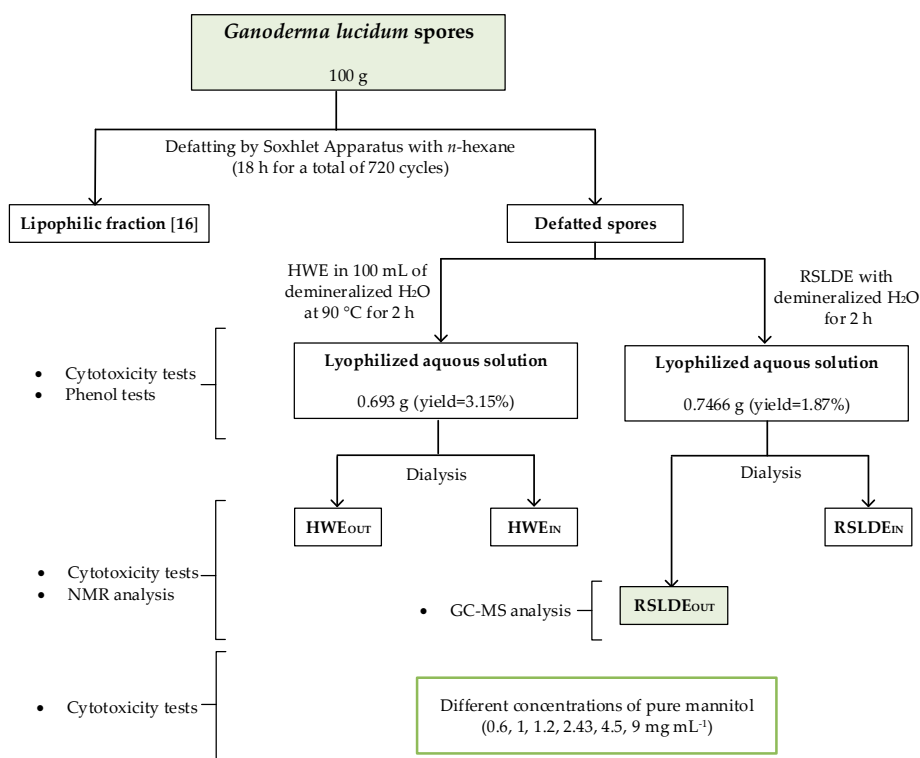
*Ganoderma lucidum* spores

100 g

Defatting by Soxhlet Apparatus with *n*-hexane
(18 h for a total of 720 cycles)

Lipophilic fraction [16]

Defatted spores

HWE in 100 mL of demineralized $H_2O$ at 90 °C for 2 h

RSLDE with demineralized $H_2O$ for 2 h

- Cytotoxicity tests
- Phenol tests

Lyophilized aquous solution

0.693 g (yield=3.15%)

Lyophilized aquous solution

0.7466 g (yield=1.87%)

Dialysis

Dialysis

HWE$_{OUT}$

HWE$_{IN}$

RSLDE$_{IN}$

- Cytotoxicity tests
- NMR analysis

- GC-MS analysis

RSLDE$_{OUT}$

- Cytotoxicity tests

Different concentrations of pure mannitol
(0.6, 1, 1.2, 2.43, 4.5, 9 mg mL$^{-1}$)